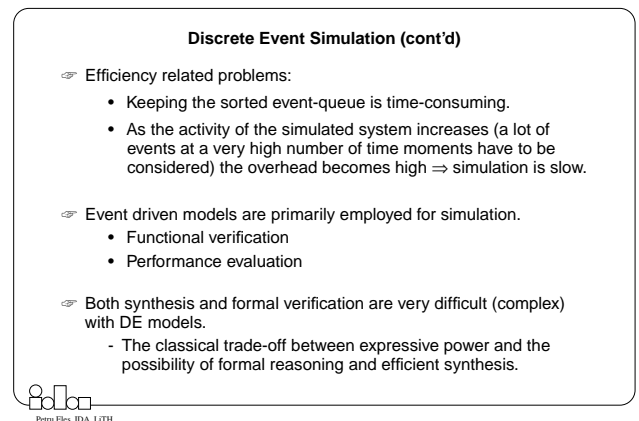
Discrete Event Simulation (cont'd)

☞ Efficiency related problems:

• Keeping the sorted event-queue is time-consuming.

• As the activity of the simulated system increases (a lot of events at a very high number of time moments have to be considered) the overhead becomes high $\Rightarrow$ simulation is slow.

☞ Event driven models are primarily employed for simulation.

• Functional verification

• Performance evaluation

☞ Both synthesis and formal verification are very difficult (complex) with DE models.

- The classical trade-off between expressive power and the possibility of formal reasoning and efficient synthesis.

Petru Eles, IDA, LiTH